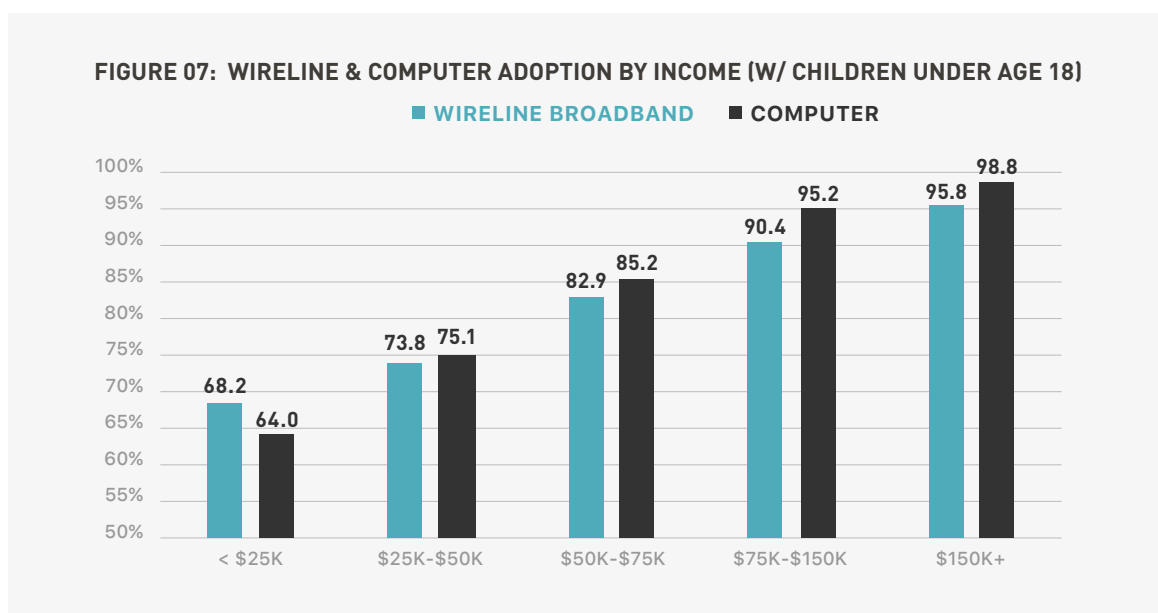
FIGURE 07: WIRELINE & COMPUTER ADOPTION BY INCOME (W/ CHILDREN UNDER AGE 18)

WIRELINE BROADBAND COMPUTER

| | WIRELINE BROADBAND | COMPUTER |
|---|---|---|
| < \$25K | 68.2 | 64.0 |
| \$25K-\$50K | 73.8 | 75.1 |
| \$50K-\$75K | 82.9 | 85.2 |
| \$75K-\$150K | 90.4 | 95.2 |
| \$150K+ | 95.8 | 98.8 |

100%
95%
90%
85%
80%
75%
70%
65%
60%
55%
50%